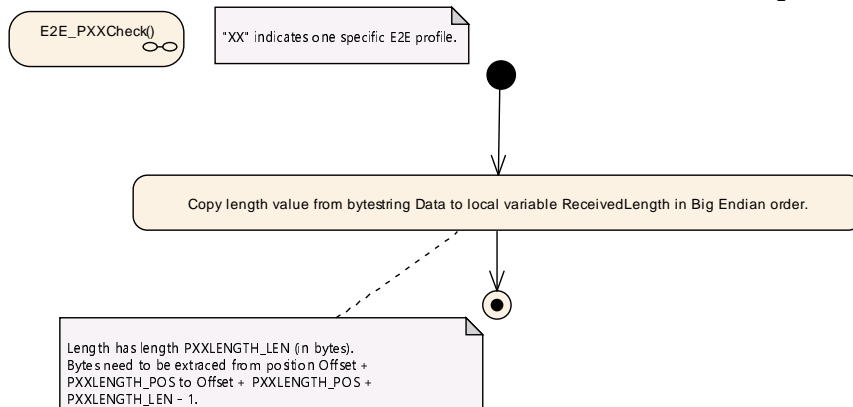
E2E_PXXCheck()

"XX" indicates one specific E2E profile.

Copy length value from bytestring Data to local variable ReceivedLength in Big Endian order.

Length has length PXXLENGTH_LEN (in bytes).
Bytes need to be extraced from position Offset + PXXLENGTH_POS to Offset + PXXLENGTH_POS + PXXLENGTH_LEN - 1.